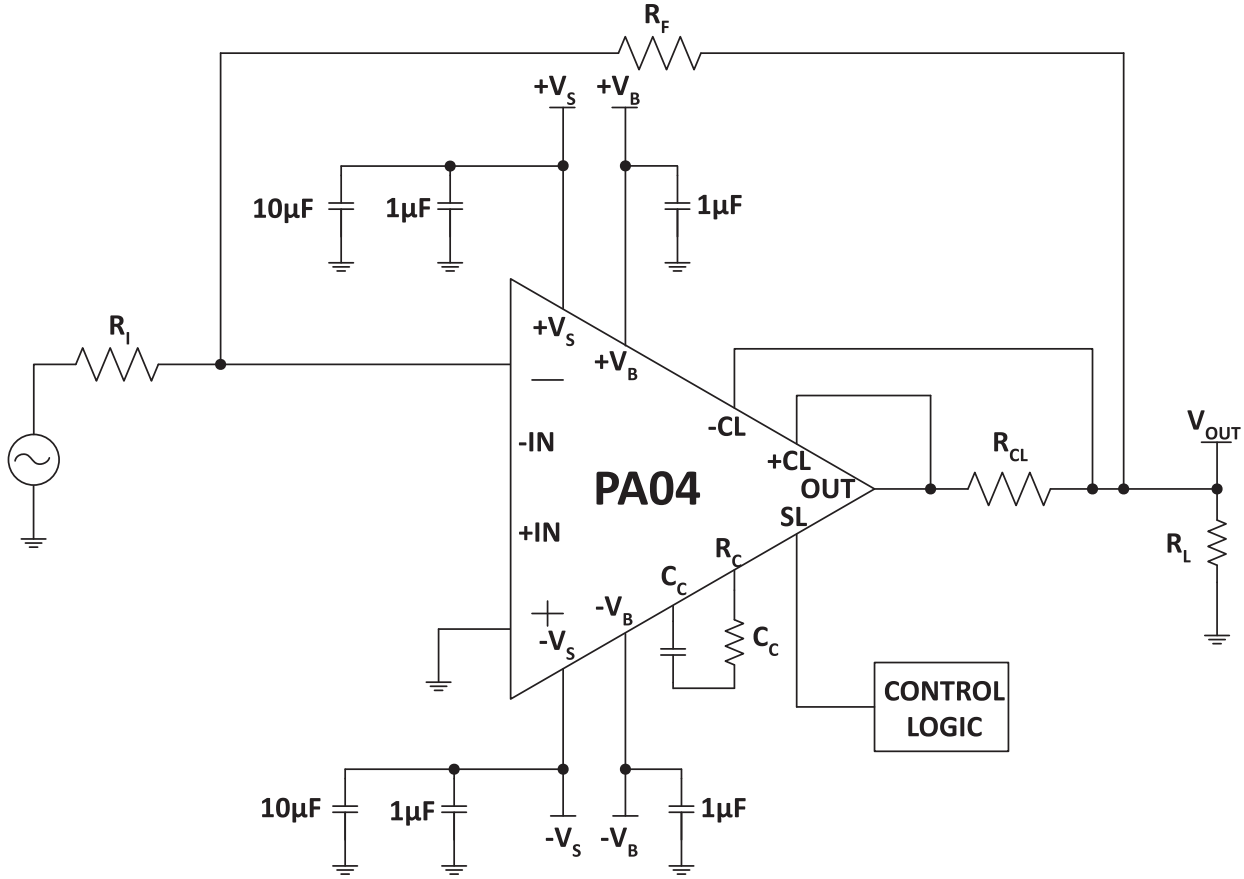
$R_F$

$+V_S$ $+V_B$

10µF 1µF 1µF

$R_I$

$+V_S$

$+V_B$

—

-IN

PA04

+IN

+

$-V_S$

$-V_B$

$C_C$

$R_C$

$C_C$

-CL

+CL

OUT

SL

$R_{CL}$

$V_{OUT}$

$R_L$

CONTROL LOGIC

10µF 1µF $-V_S$ $-V_B$ 1µF